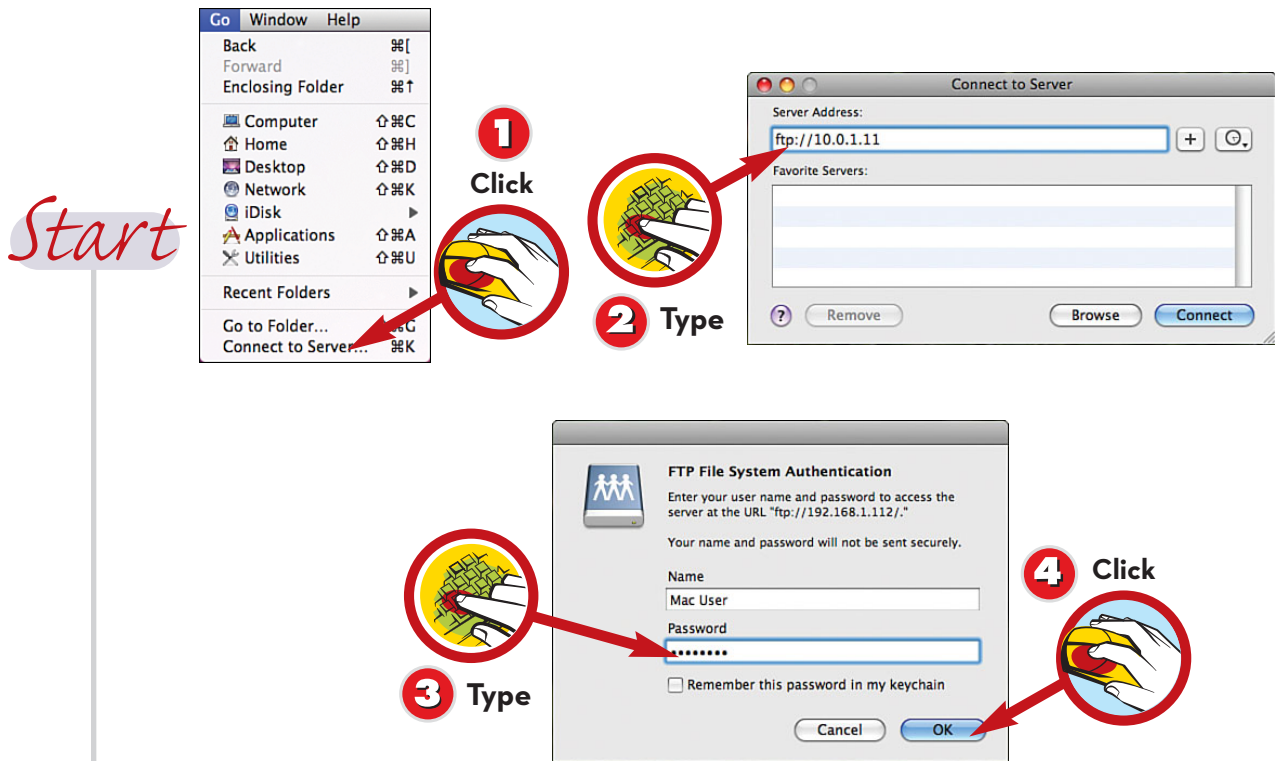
Go Window Help
Back ⌘[
Forward ⌘]
Enclosing Folder ⌘↑
Computer ⇧⌘C
Home ⇧⌘H
Desktop ⇧⌘D
Network ⇧⌘K
iDisk
Applications ⇧⌘A
Utilities ⇧⌘U
Recent Folders
Go to Folder... ⌘G
Connect to Server... ⌘K

Start

1 Click

Connect to Server
Server Address:
ftp://10.0.1.11
Favorite Servers:
Remove
Browse
Connect

2 Type

FTP File System Authentication
Enter your user name and password to access the server at the URL "ftp://192.168.1.112/."
Your name and password will not be sent securely.
Name
Mac User
Password
••••••••
Remember this password in my keychain
Cancel
OK

3 Type

4 Click